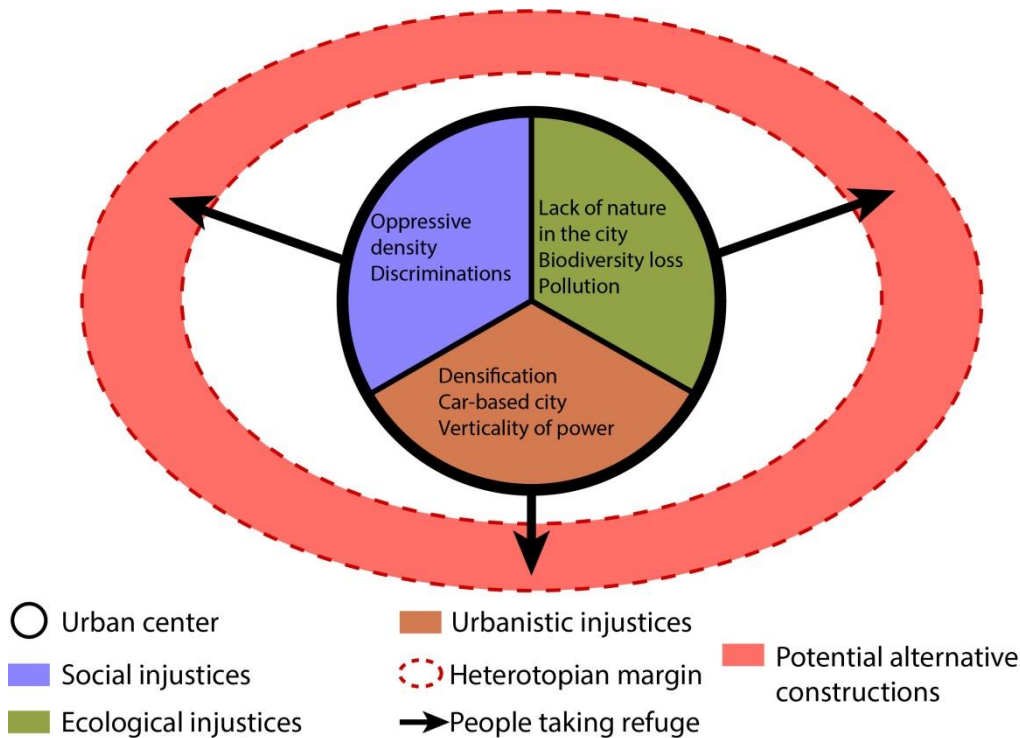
Oppressive density
Discriminations

Lack of nature in the city
Biodiversity loss
Pollution

Densification
Car-based city
Verticality of power

Urban center
Social injustices
Ecological injustices

Urbanistic injustices
Heterotopian margin
People taking refuge

Potential alternative constructions